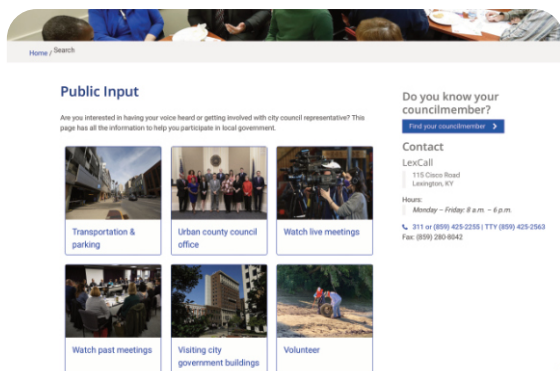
Home / Search

Public Input

Are you interested in having your voice heard or getting involved with city council representative? This page has all the information to help you participate in local government.

Transportation & parking

Urban county council office

Watch live meetings

Watch past meetings

Visiting city government buildings

Volunteer

Do you know your councilmember?

Find your councilmember

Contact

LexCall

115 Cisco Road
Lexington, KY

Hours:
Monday – Friday: 8 a.m. – 6 p.m.

311 or (859) 425-2255 | TTY (859) 425-2563
Fax: (859) 280-8042